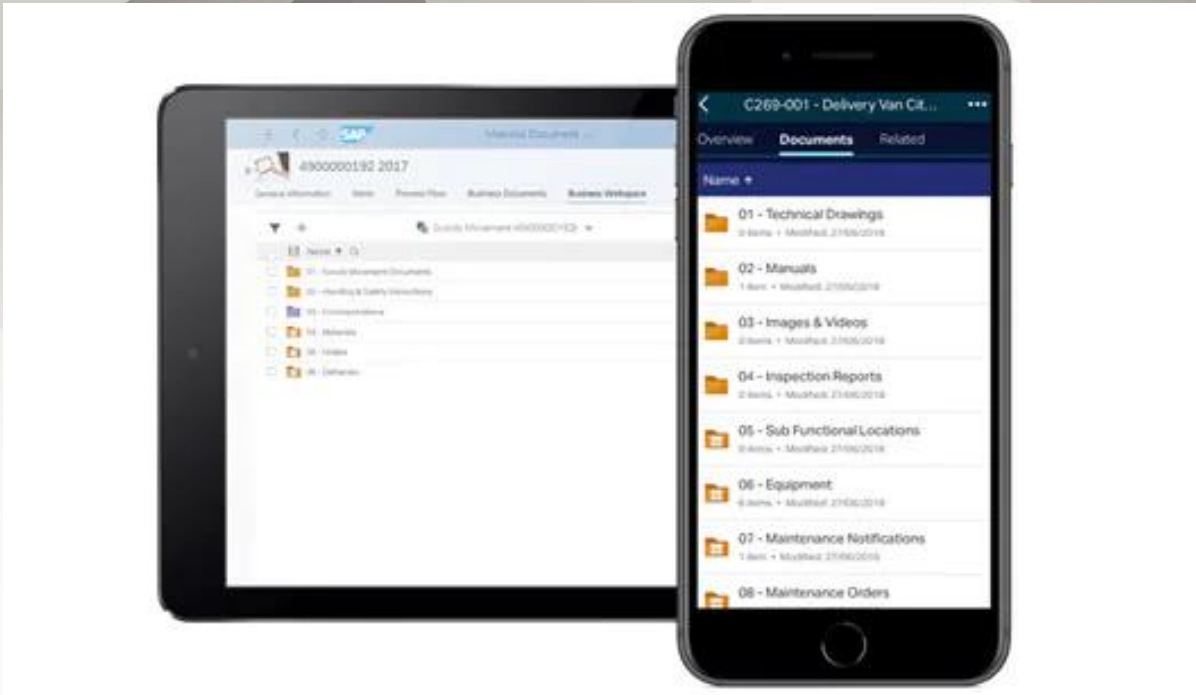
SAP
Material Document
4900000192 2017
General Information Items Process Flow Business Documents Business Workspace
Goods Movement 4900000192
Name
01 - Goods Movement Documents
02 - Handling & Safety Instructions
03 - Correspondence
04 - Materials
05 - Orders
06 - Deliveries

C269-001 - Delivery Van Cit...
Overview Documents Related
Name
01 - Technical Drawings
0 items • Modified: 27/06/2018
02 - Manuals
1 item • Modified: 27/06/2018
03 - Images & Videos
0 items • Modified: 27/06/2018
04 - Inspection Reports
0 items • Modified: 27/06/2018
05 - Sub Functional Locations
0 items • Modified: 27/06/2018
06 - Equipment
6 items • Modified: 27/06/2018
07 - Maintenance Notifications
1 item • Modified: 27/06/2018
08 - Maintenance Orders